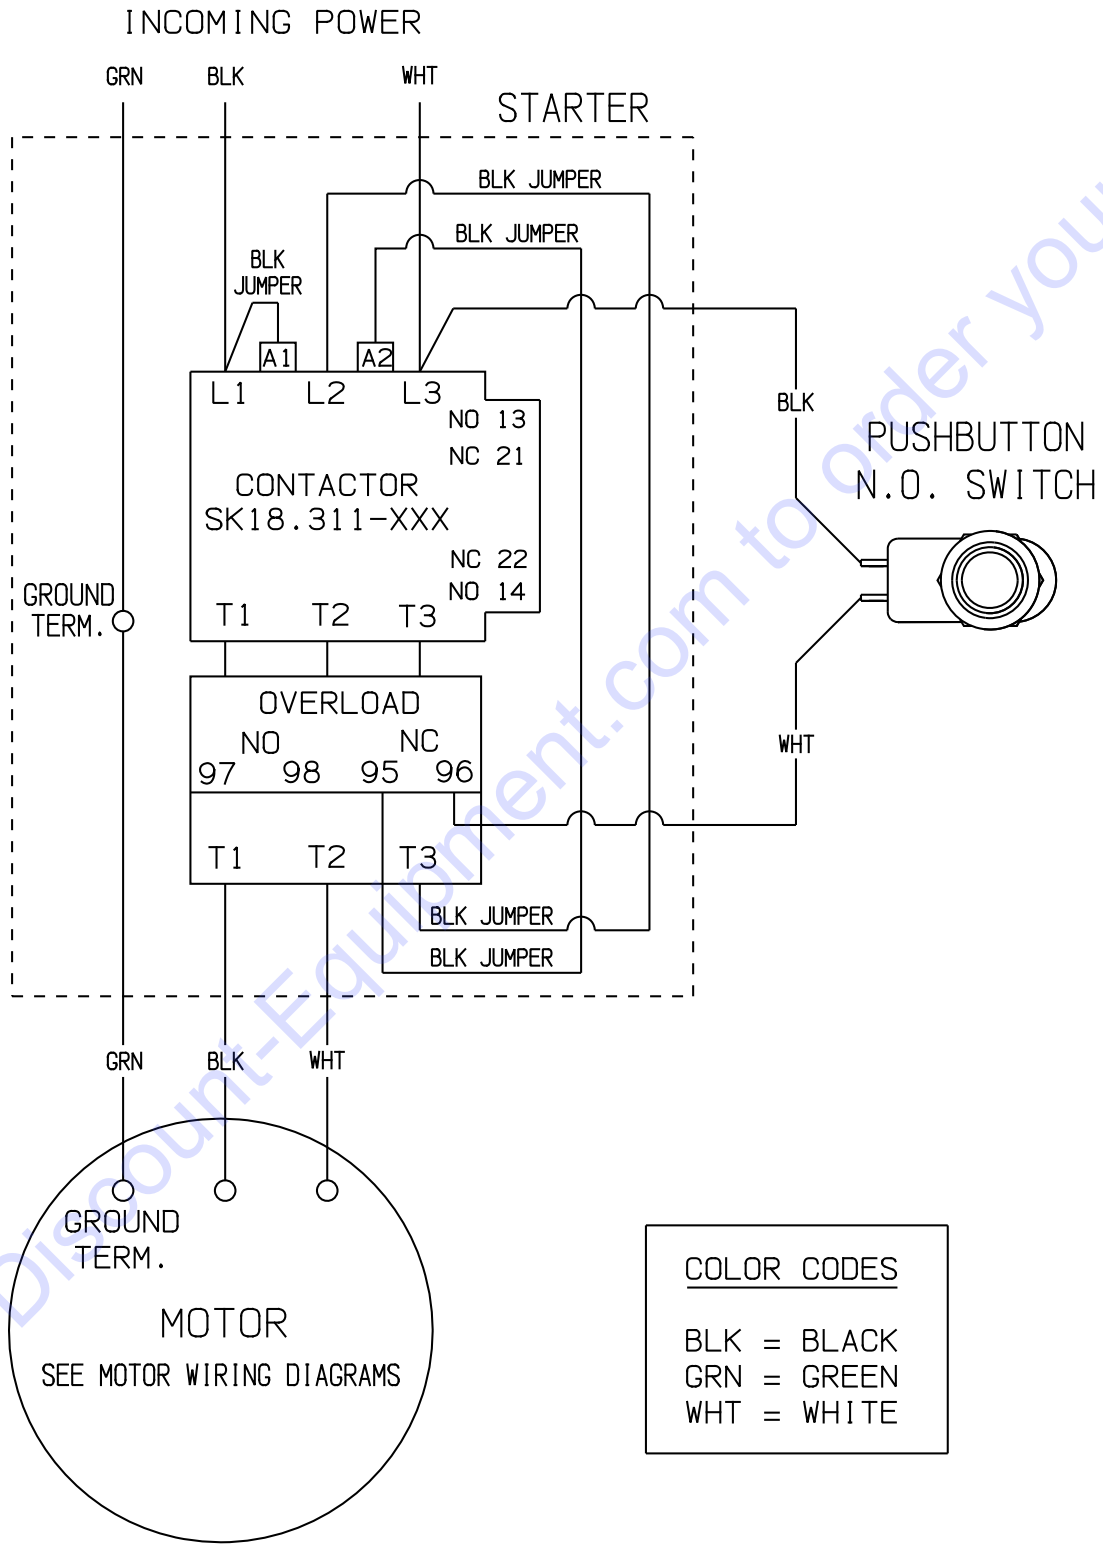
INCOMING POWER

GRN BLK WHT

STARTER

BLK JUMPER

BLK JUMPER

BLK JUMPER

A1 A2

L1 L2 L3

NO 13
NC 21

CONTACTOR
SK18.311-XXX

NC 22
NO 14

T1 T2 T3

GROUND TERM.

BLK

PUSHBUTTON N.O. SWITCH

WHT

OVERLOAD
NO NC
97 98 95 96

T1 T2 T3

BLK JUMPER

BLK JUMPER

GRN BLK WHT

GROUND TERM.

MOTOR
SEE MOTOR WIRING DIAGRAMS

COLOR CODES

BLK = BLACK
GRN = GREEN
WHT = WHITE